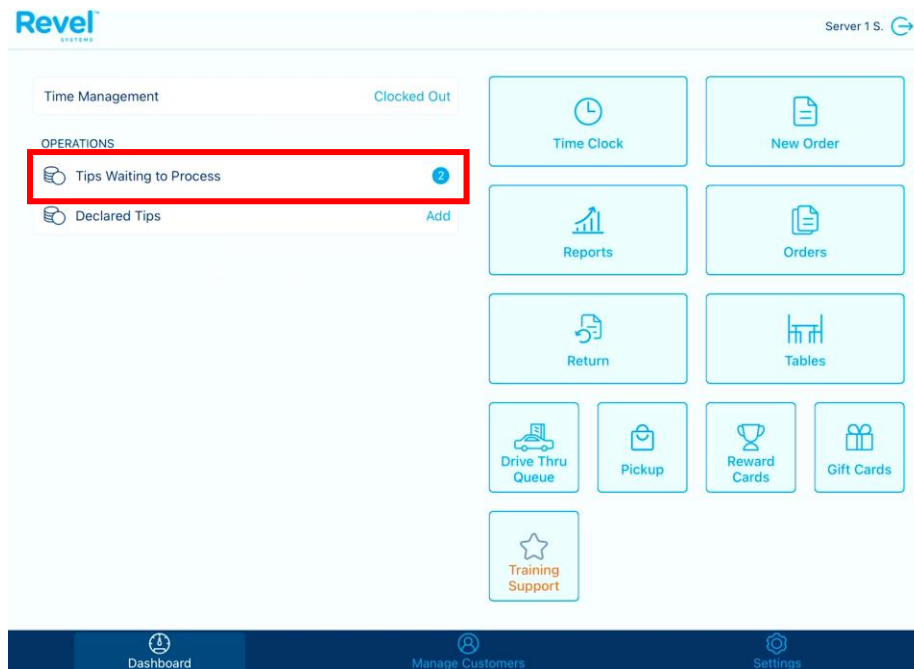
Revel
SYSTEMS

Server 1 S.

Time Management
Clocked Out

OPERATIONS

Tips Waiting to Process
2

Declared Tips
Add

Time Clock

New Order

Reports

Orders

Return

Tables

Drive Thru Queue

Pickup

Reward Cards

Gift Cards

Training Support

Dashboard

Manage Customers

Settings